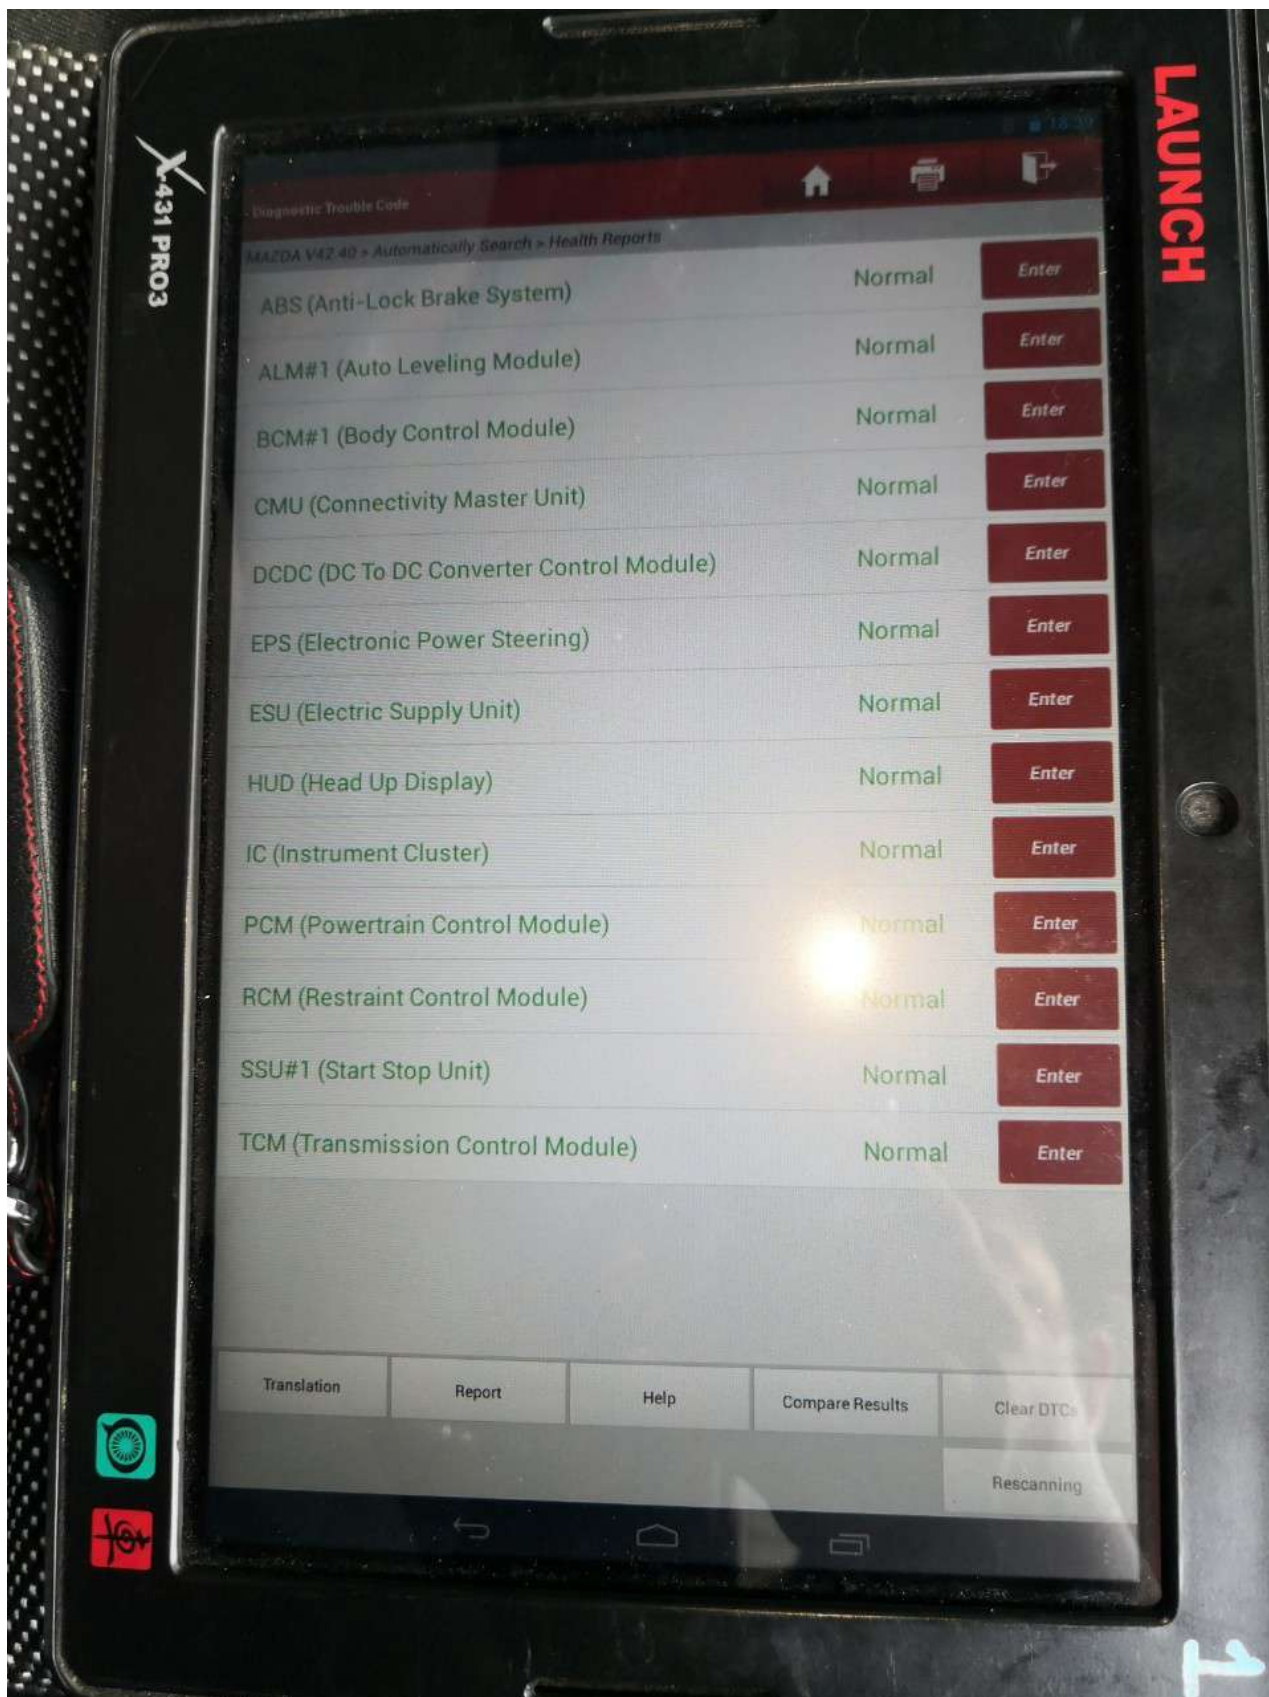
X-431 PRO3

LAUNCH

Diagnostic Trouble Code

MAZDA V42.40 > Automatically Search > Health Reports

| | | |
|---|---|---|
| ABS (Anti-Lock Brake System) | Normal | Enter |
| ALM#1 (Auto Leveling Module) | Normal | Enter |
| BCM#1 (Body Control Module) | Normal | Enter |
| CMU (Connectivity Master Unit) | Normal | Enter |
| DCDC (DC To DC Converter Control Module) | Normal | Enter |
| EPS (Electronic Power Steering) | Normal | Enter |
| ESU (Electric Supply Unit) | Normal | Enter |
| HUD (Head Up Display) | Normal | Enter |
| IC (Instrument Cluster) | Normal | Enter |
| PCM (Powertrain Control Module) | Normal | Enter |
| RCM (Restraint Control Module) | Normal | Enter |
| SSU#1 (Start Stop Unit) | Normal | Enter |
| TCM (Transmission Control Module) | Normal | Enter |

Translation | Report | Help | Compare Results | Clear DTCs

Rescanning